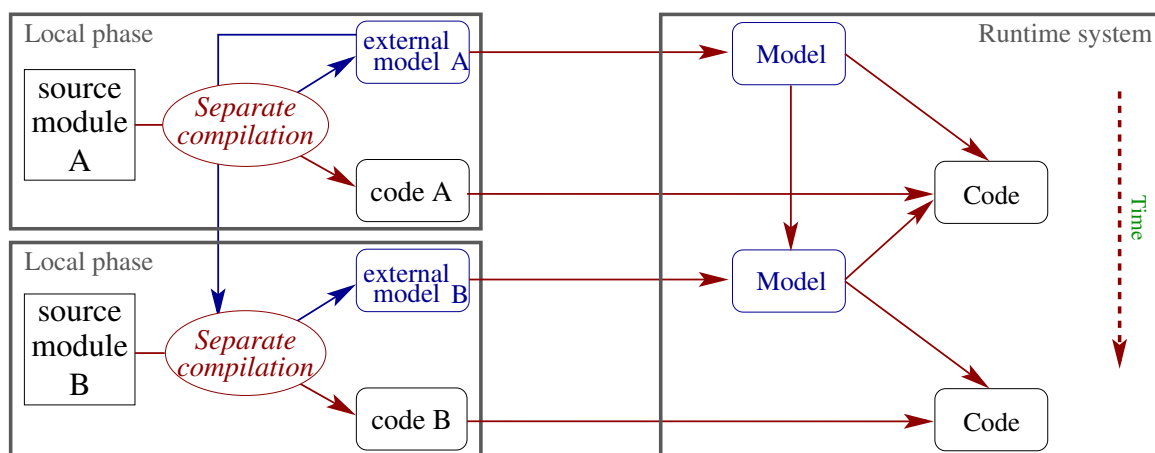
Local phase

source module A

Separate compilation

external model A

code A

Local phase

source module B

Separate compilation

external model B

code B

Runtime system

Model

Code

Model

Code

Time